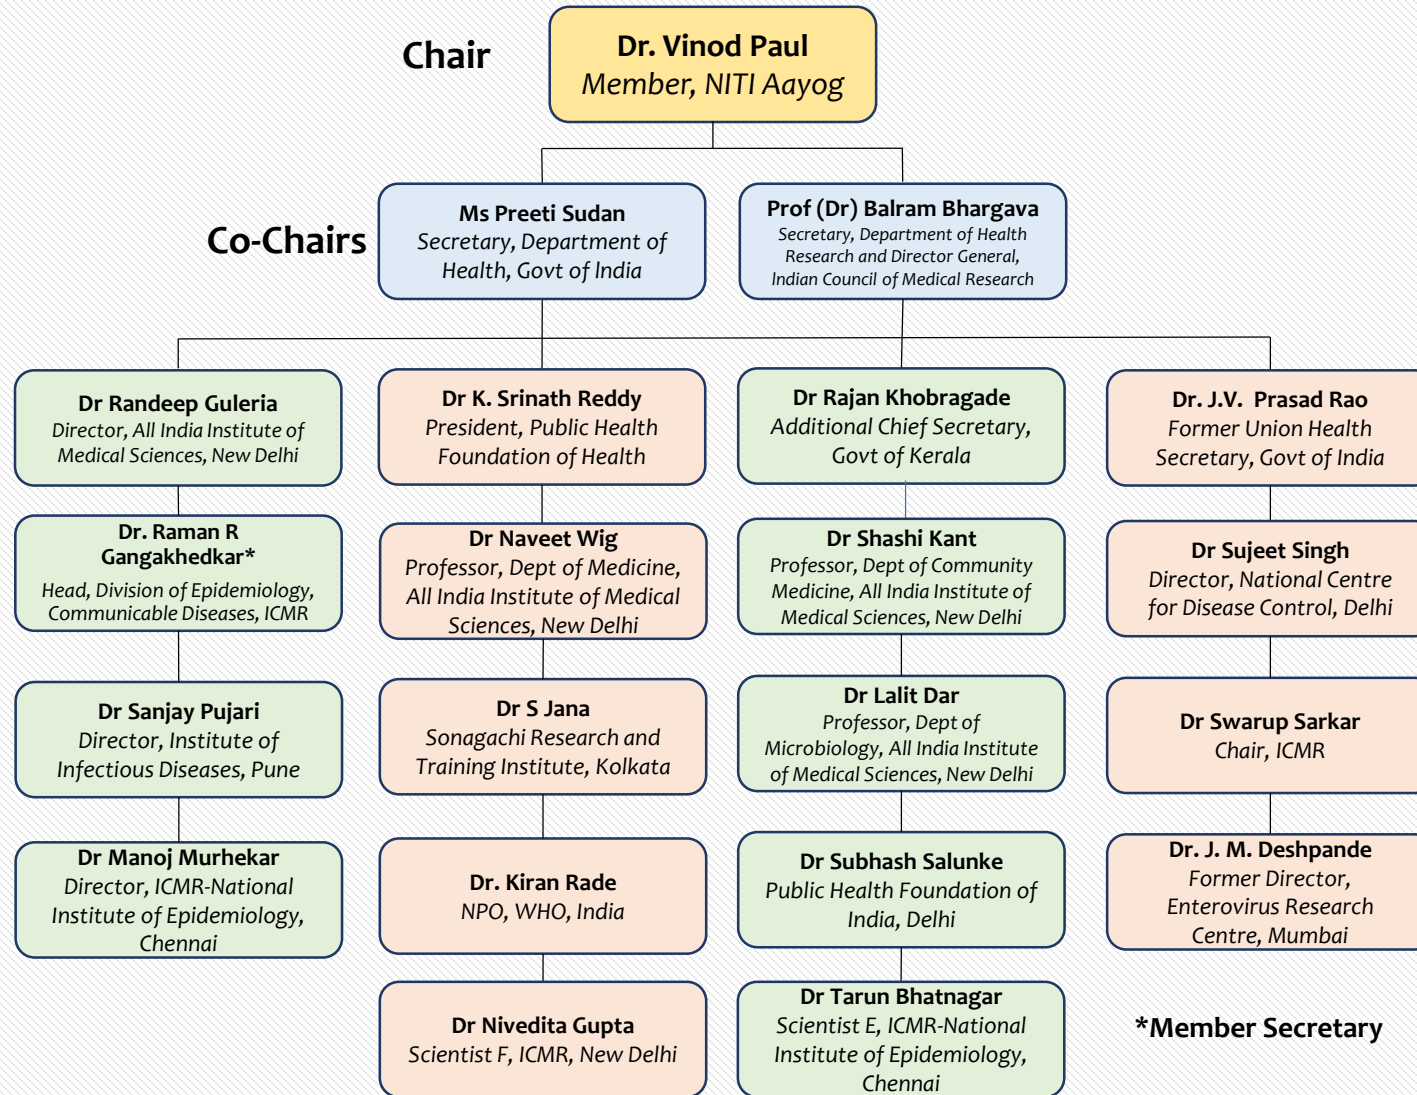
Chair

Dr. Vinod Paul
Member, NITI Aayog

Co-Chairs

Ms Preeti Sudan
Secretary, Department of Health, Govt of India

Prof (Dr) Balram Bhargava
Secretary, Department of Health Research and Director General, Indian Council of Medical Research

Dr Randeep Guleria
Director, All India Institute of Medical Sciences, New Delhi

Dr. Raman R Gangakhedkar*
Head, Division of Epidemiology, Communicable Diseases, ICMR

Dr Sanjay Pujari
Director, Institute of Infectious Diseases, Pune

Dr Manoj Murhekar
Director, ICMR-National Institute of Epidemiology, Chennai

Dr K. Srinath Reddy
President, Public Health Foundation of Health

Dr Naveet Wig
Professor, Dept of Medicine, All India Institute of Medical Sciences, New Delhi

Dr S Jana
Sonagachi Research and Training Institute, Kolkata

Dr. Kiran Rade
NPO, WHO, India

Dr Nivedita Gupta
Scientist F, ICMR, New Delhi

Dr Rajan Khobragade
Additional Chief Secretary, Govt of Kerala

Dr Shashi Kant
Professor, Dept of Community Medicine, All India Institute of Medical Sciences, New Delhi

Dr Lalit Dar
Professor, Dept of Microbiology, All India Institute of Medical Sciences, New Delhi

Dr Subhash Salunke
Public Health Foundation of India, Delhi

Dr Tarun Bhatnagar
Scientist E, ICMR-National Institute of Epidemiology, Chennai

Dr. J.V. Prasad Rao
Former Union Health Secretary, Govt of India

Dr Sujeet Singh
Director, National Centre for Disease Control, Delhi

Dr Swarup Sarkar
Chair, ICMR

Dr. J. M. Deshpande
Former Director, Enterovirus Research Centre, Mumbai

*Member Secretary